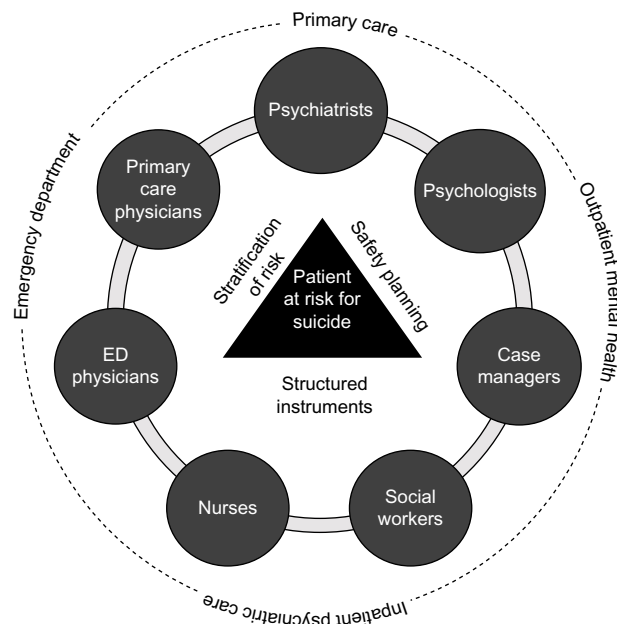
Primary care

Outpatient mental health

Inpatient psychiatric care

Emergency department

Psychiatrists

Psychologists

Case managers

Social workers

Nurses

ED physicians

Primary care physicians

Stratification of risk

Safety planning

Patient at risk for suicide

Structured instruments